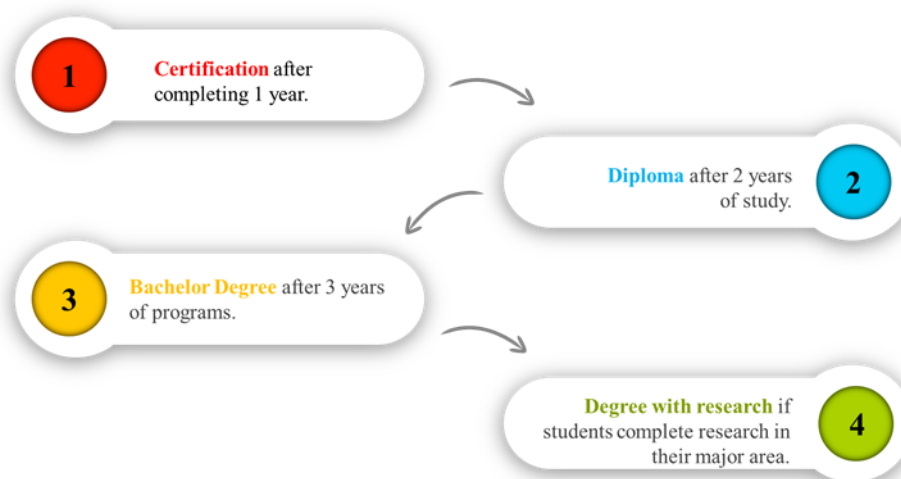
1

Certification after completing 1 year.

Diploma after 2 years of study.

2

3

Bachelor Degree after 3 years of programs.

Degree with research if students complete research in their major area.

4